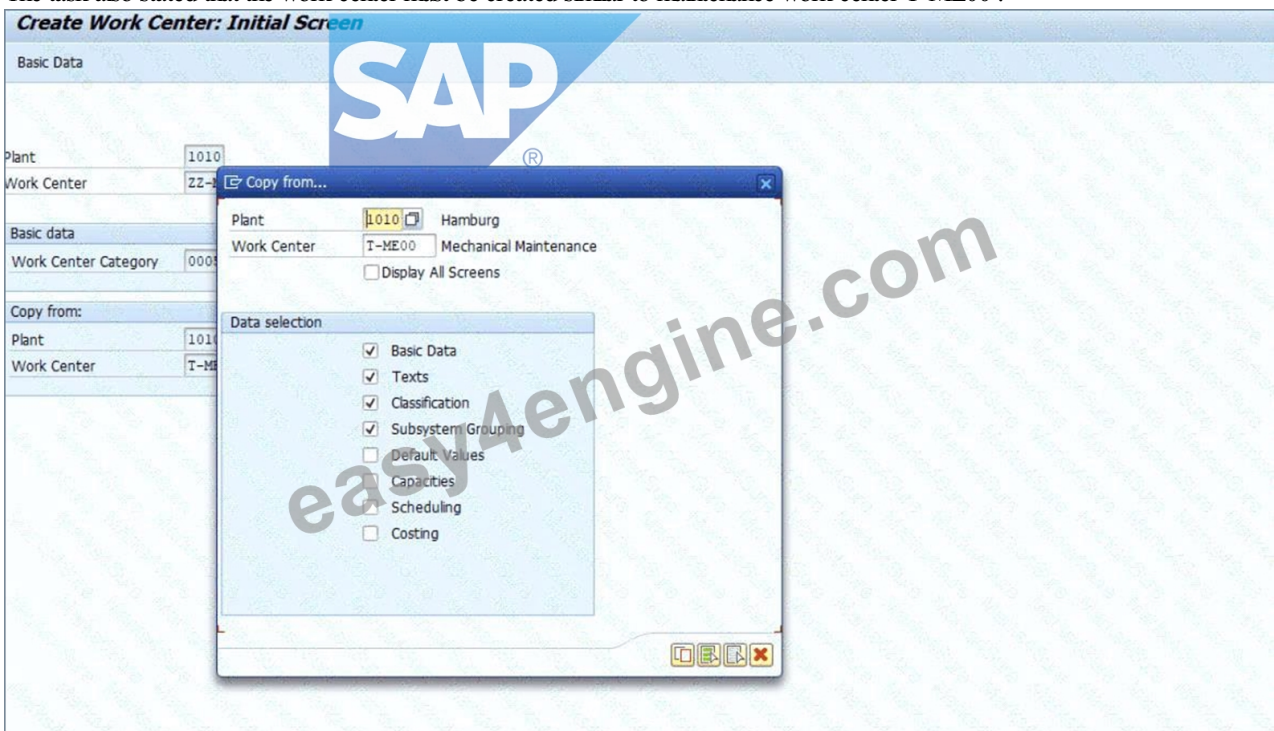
Create Work Center: Initial Screen

Basic Data

SAP®

Plant 1010
Work Center ZZ-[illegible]

Basic data
Work Center Category 000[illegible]

Copy from:
Plant 101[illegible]
Work Center T-M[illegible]

Copy from...

Plant 1010 Hamburg
Work Center T-ME00 Mechanical Maintenance
Display All Screens

Data selection
Basic Data
Texts
Classification
Subsystem Grouping
Default Values
Capacities
Scheduling
Costing

easy4engine.com